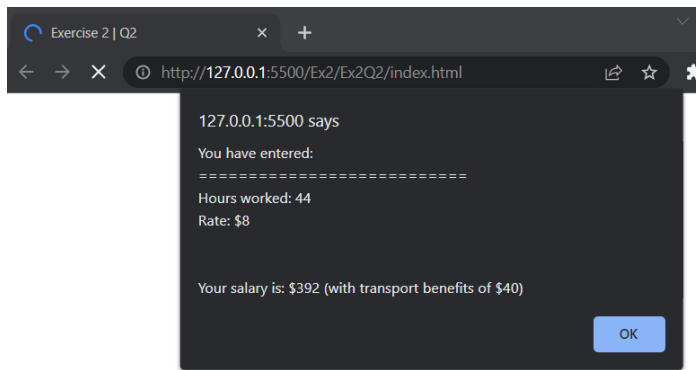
Exercise 2 | Q2

http://127.0.0.1:5500/Ex2/Ex2Q2/index.html

127.0.0.1:5500 says

You have entered:
==========================
Hours worked: 44
Rate: $8

Your salary is: $392 (with transport benefits of $40)

OK